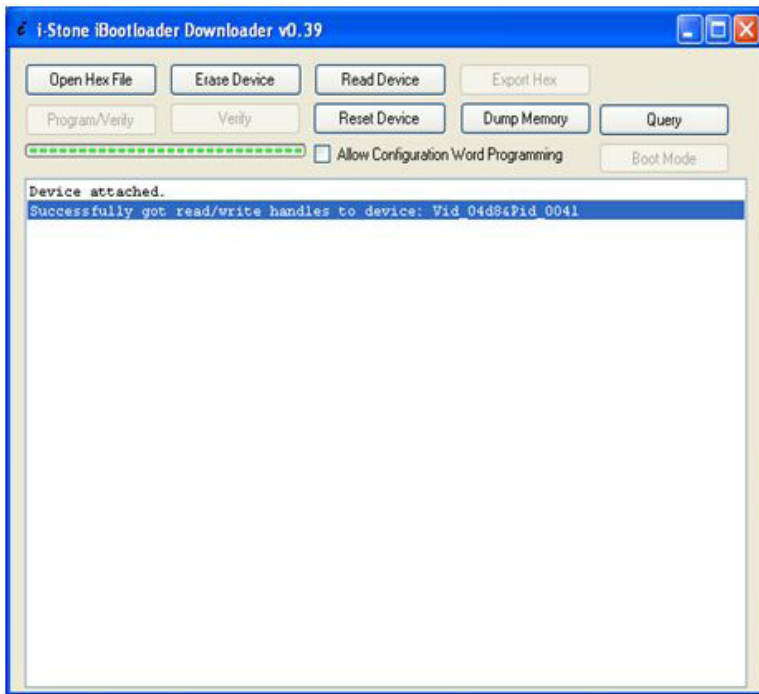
i-Stone iBootloader Downloader v0.39

Open Hex File
Erase Device
Read Device
Export Hex
Program/Verify
Verify
Reset Device
Dump Memory
Query
Allow Configuration Word Programming
Boot Mode

Device attached.
Successfully got read/write handles to device: Vid_04d8&Pid_0041